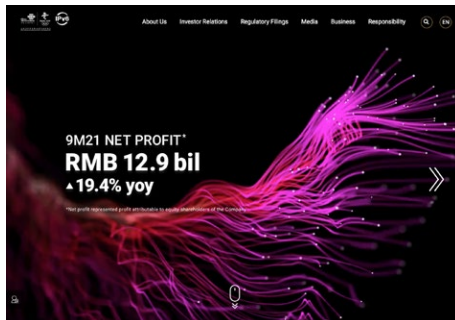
About Us Investor Relations Regulatory Filings Media Business Responsibility EN

9M21 NET PROFIT*

RMB 12.9 bil

▲19.4% yoy

*Net profit represents profit attributable to equity shareholders of the Company